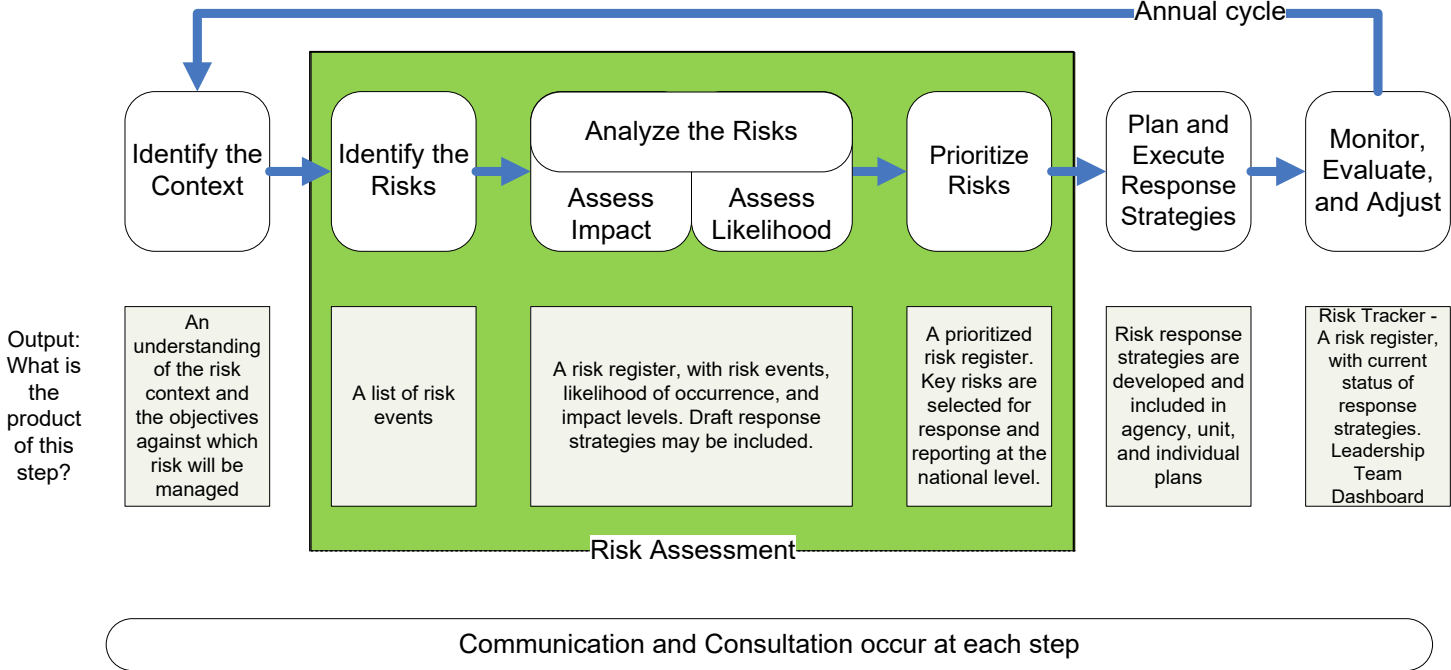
Annual cycle

Identify the Context

Identify the Risks

Analyze the Risks

Assess Impact

Assess Likelihood

Prioritize Risks

Plan and Execute Response Strategies

Monitor, Evaluate, and Adjust

Output: What is the product of this step?

An understanding of the risk context and the objectives against which risk will be managed

A list of risk events

A risk register, with risk events, likelihood of occurrence, and impact levels. Draft response strategies may be included.

A prioritized risk register. Key risks are selected for response and reporting at the national level.

Risk response strategies are developed and included in agency, unit, and individual plans

Risk Tracker - A risk register, with current status of response strategies. Leadership Team Dashboard

Risk Assessment

Communication and Consultation occur at each step